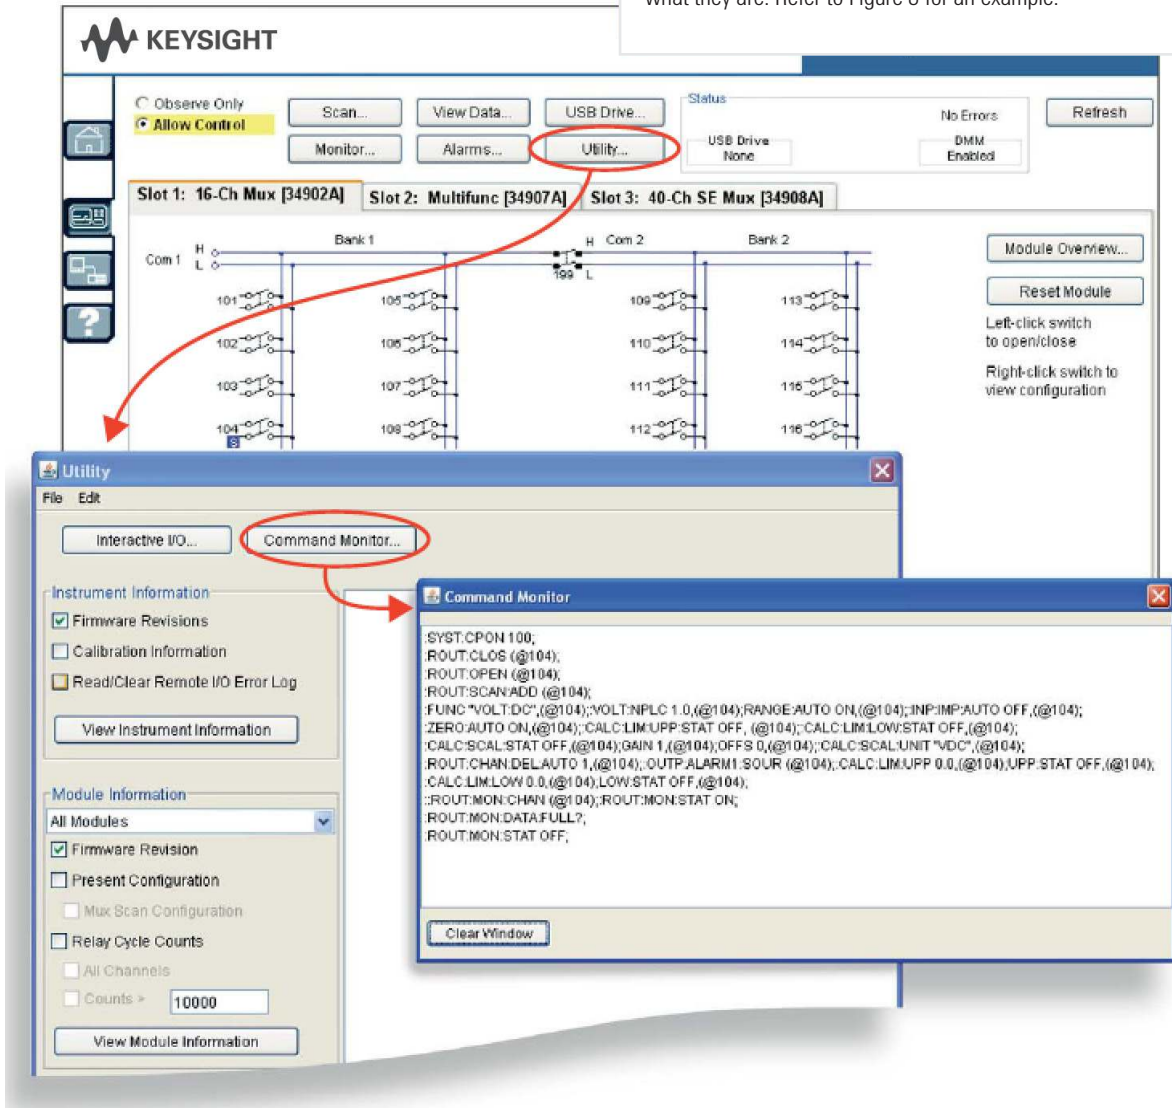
what they are. Refer to Figure 6 for an example.

KEYSIGHT

Observe Only
Allow Control

Scan... View Data... USB Drive...
Monitor... Alarms... Utility...

Status
No Errors
USB Drive None
DMM Enabled

Refresh

Slot 1: 16-Ch Mux [34902A] Slot 2: Multifunc [34907A] Slot 3: 40-Ch SE Mux [34908A]

Bank 1 Com 2 Bank 2
Com 1 H L H L 199
101 105 109 113
102 106 110 114
103 107 111 115
104 108 112 116

Module Overview...
Reset Module
Left-click switch to open/close
Right-click switch to view configuration

Utility
File Edit
Interactive I/O... Command Monitor...

Instrument Information
Firmware Revisions
Calibration Information
Read/Clear Remote I/O Error Log
View Instrument Information

Module Information
All Modules
Firmware Revision
Present Configuration
Mux Scan Configuration
Relay Cycle Counts
All Channels
Counts > 10000
View Module Information

Command Monitor
:SYST:CPON 100;
:ROUT:CLOS (@104);
:ROUT:OPEN (@104);
:ROUT:SCAN:ADD (@104);
:FUNC "VOLT:DC",(@104);:VOLT:NPLC 1.0,(@104);RANGE:AUTO ON,(@104);:INP:IMP:AUTO OFF,(@104);
:ZERO:AUTO ON,(@104);:CALC:LIM:UPP:STAT OFF, (@104);:CALC:LIM:LOW:STAT OFF,(@104);
:CALC:SCAL:STAT OFF,(@104);GAIN 1,(@104);OFFS 0,(@104);:CALC:SCAL:UNIT "VDC",(@104);
:ROUT:CHAN:DEL:AUTO 1,(@104);:OUTP:ALARM1:SOUR (@104);:CALC:LIM:UPP 0.0,(@104);UPP:STAT OFF,(@104);
:CALC:LIM:LOW 0.0,(@104);LOW:STAT OFF,(@104);
::ROUT:MON:CHAN (@104);:ROUT:MON:STAT ON;
:ROUT:MON:DATA:FULL?;
:ROUT:MON:STAT OFF;

Clear Window